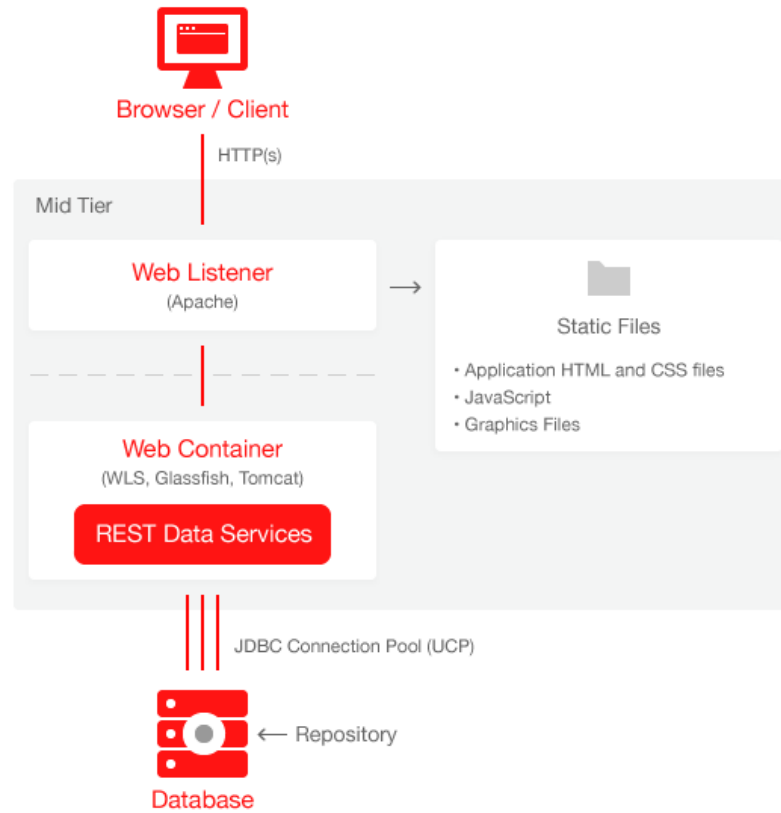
Browser / Client

HTTP(s)

Mid Tier

Web Listener
(Apache)

Static Files

• Application HTML and CSS files
• JavaScript
• Graphics Files

Web Container
(WLS, Glassfish, Tomcat)

REST Data Services

JDBC Connection Pool (UCP)

Repository

Database